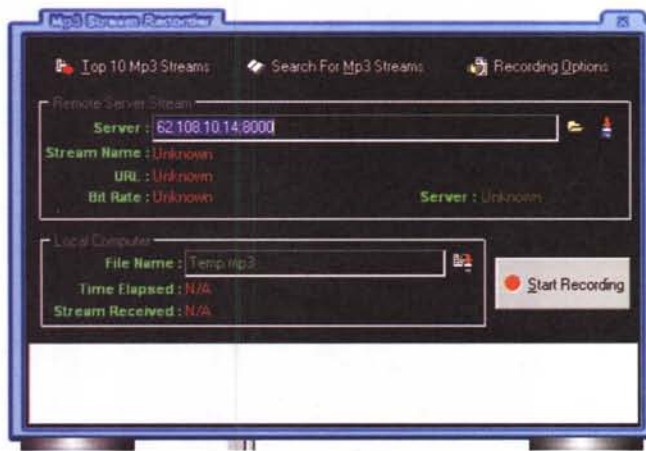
Mp3 Stream Recorder

Top 10 Mp3 Streams
Search For Mp3 Streams
Recording Options

Remote Server Stream
Server : 62.108.10.14:8000
Stream Name : Unknown
URL : Unknown
Bit Rate : Unknown
Server : Unknown

Local Computer
File Name : Temp.mp3
Time Elapsed : N/A
Stream Received : N/A

Start Recording